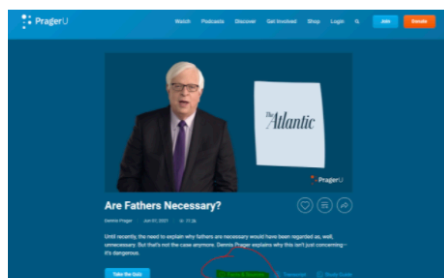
PragerU

Watch Podcasts Discover Get Involved Shop Login

Join Donate

The Atlantic

PragerU

Are Fathers Necessary?

Dennis Prager Jun 07, 2021 11.3k

Until recently, the need to explain why fathers are necessary would have been regarded as, well, unnecessary. But that's not the case anymore. Dennis Prager explains why this isn't just concerning—it's dangerous.

Take the Quiz

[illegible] Transcript Study Guide